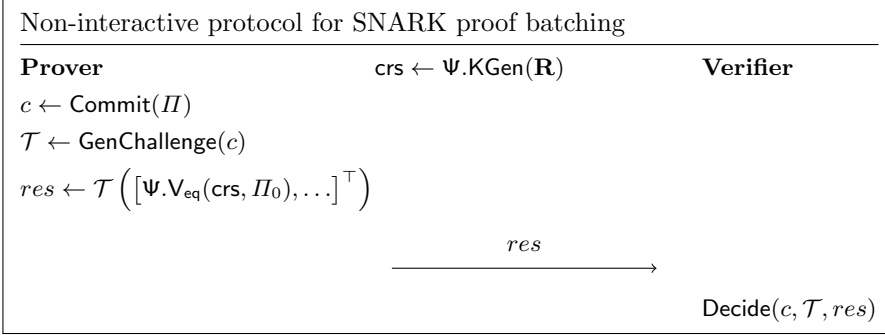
Non-interactive protocol for SNARK proof batching

| **Prover** | $\mathsf{crs} \leftarrow \Psi.\mathsf{KGen}(\mathbf{R})$ | **Verifier** |
|---|---|---|
| $c \leftarrow \mathsf{Commit}(\mathit{\Pi})$ | | |
| $\mathcal{T} \leftarrow \mathsf{GenChallenge}(c)$ | | |
| $res \leftarrow \mathcal{T}\left(\left[\Psi.\mathsf{V_{eq}}(\mathsf{crs}, \mathit{\Pi}_0), \ldots\right]^\top\right)$ | | |
| | $\xrightarrow{res}$ | |
| | | $\mathsf{Decide}(c, \mathcal{T}, res)$ |